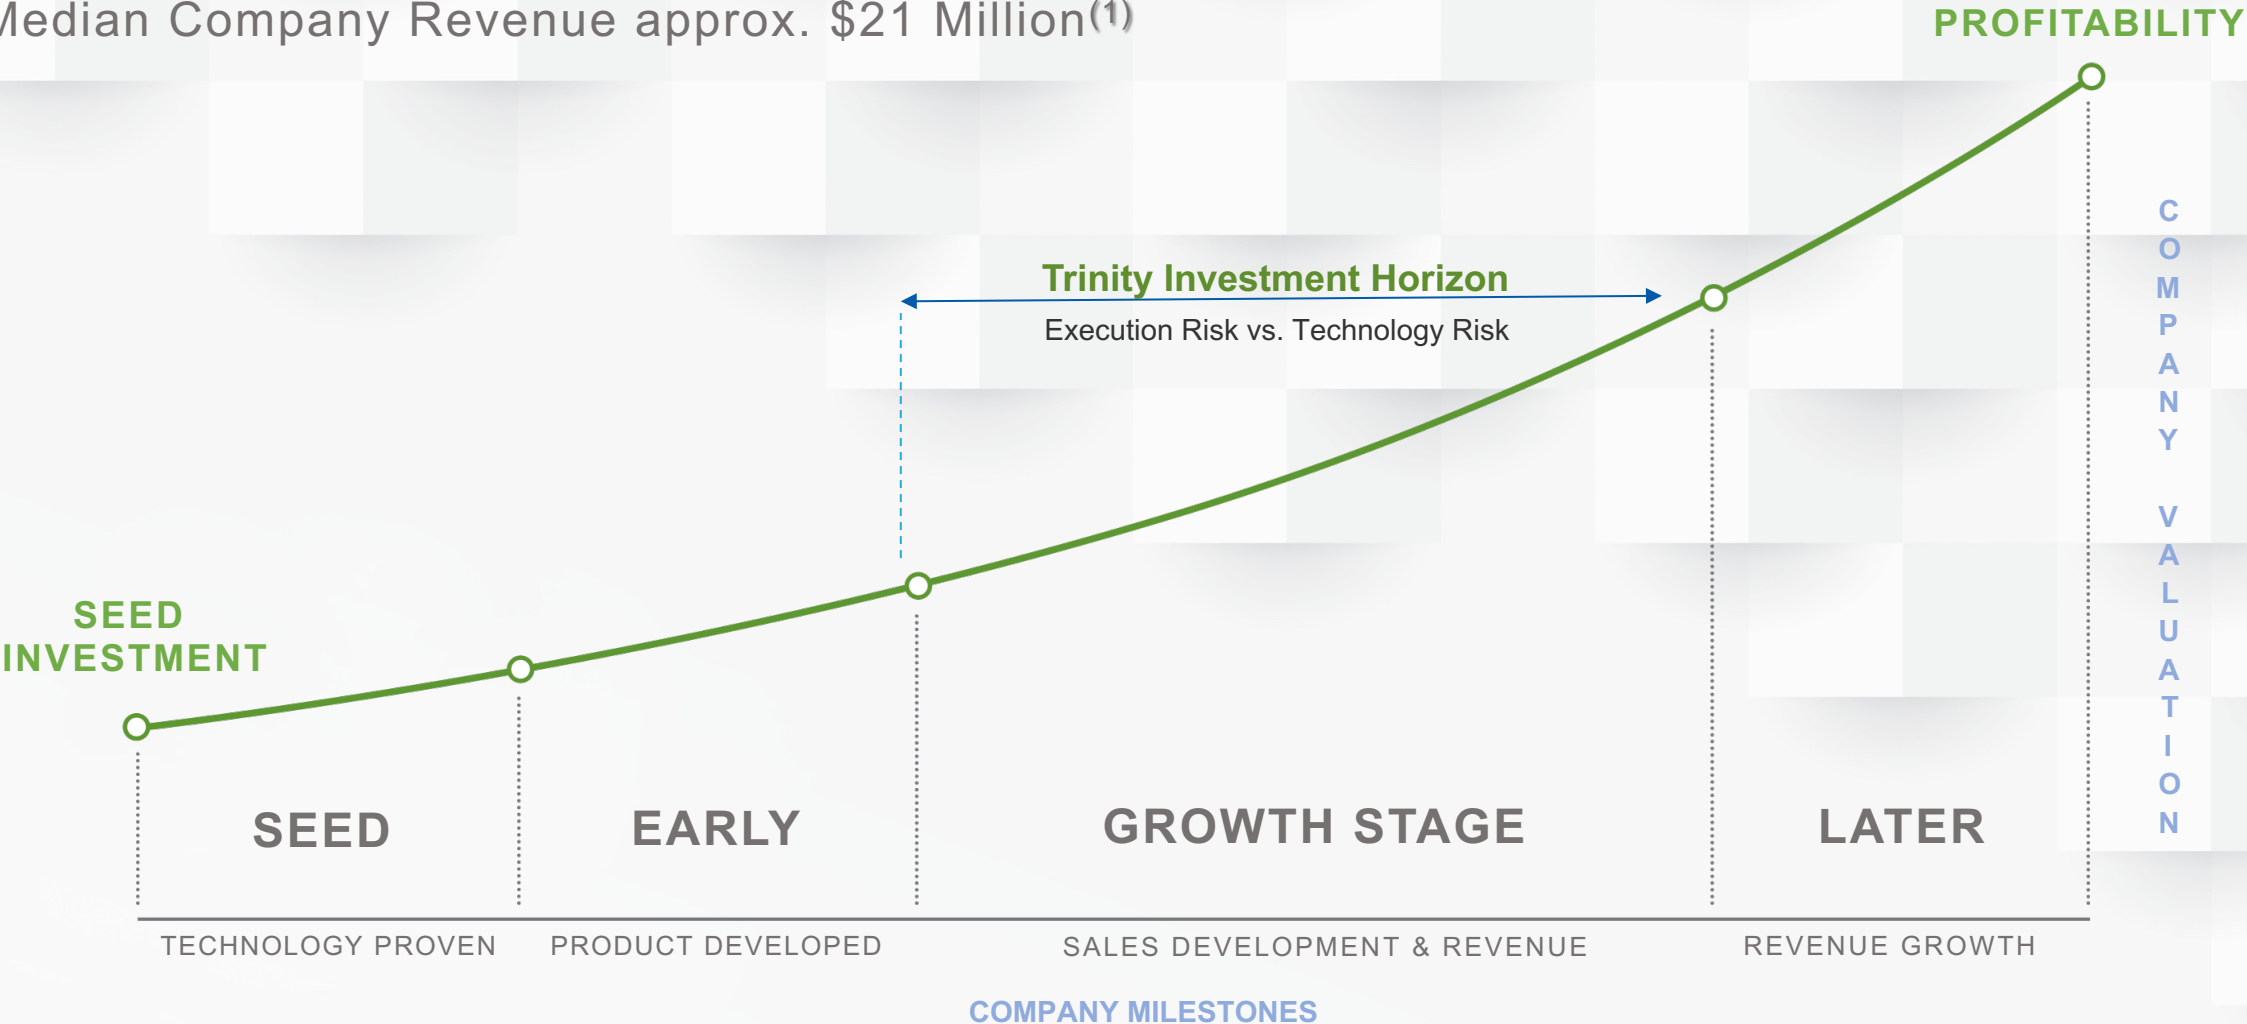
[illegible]edian Company Revenue approx. \$21 Million$^{(1)}$

PROFITABILITY

Trinity Investment Horizon

Execution Risk vs. Technology Risk

COMPANY VALUATION

SEED INVESTMENT

SEED

EARLY

GROWTH STAGE

LATER

TECHNOLOGY PROVEN

PRODUCT DEVELOPED

SALES DEVELOPMENT & REVENUE

REVENUE GROWTH

COMPANY MILESTONES